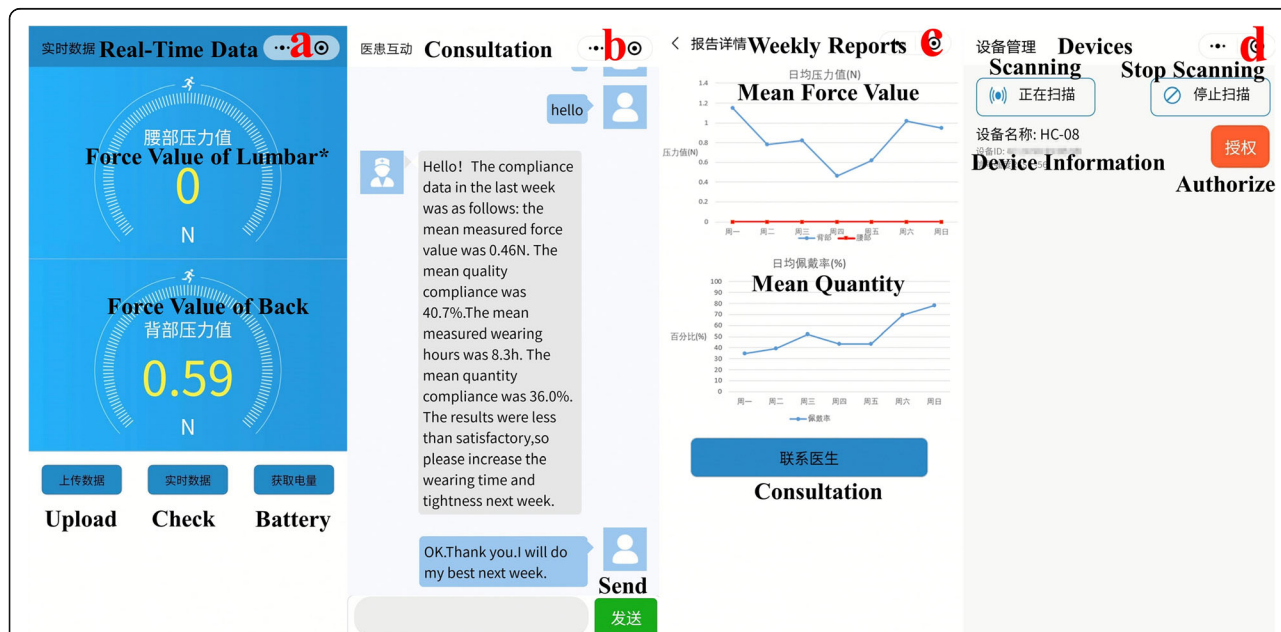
实时数据 Real-Time Data a

腰部压力值
Force Value of Lumbar*
0
N

Force Value of Back
背部压力值
0.59
N

上传数据 实时数据 获取电量
Upload Check Battery

医患互动 Consultation b

hello

Hello! The compliance data in the last week was as follows: the mean measured force value was 0.46N. The mean quality compliance was 40.7%.The mean measured wearing hours was 8.3h. The mean quantity compliance was 36.0%. The results were less than satisfactory,so please increase the wearing time and tightness next week.

OK.Thank you.I will do my best next week.

Send
发送

报告详情 Weekly Reports c

日均压力值(N)
Mean Force Value
压力值(N)
1.4
1.2
1
0.8
0.6
0.4
0.2
0
周一 周二 周三 周四 周五 周六 周日
背部 腰部

日均佩戴率(%)
Mean Quantity
百分比(%)
100
90
80
70
60
50
40
30
20
10
0
周一 周二 周三 周四 周五 周六 周日
佩戴率

联系医生
Consultation

设备管理 Devices d
Scanning
Stop Scanning
正在扫描
停止扫描
设备名称: HC-08
设备ID: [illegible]
Device Information
授权
Authorize